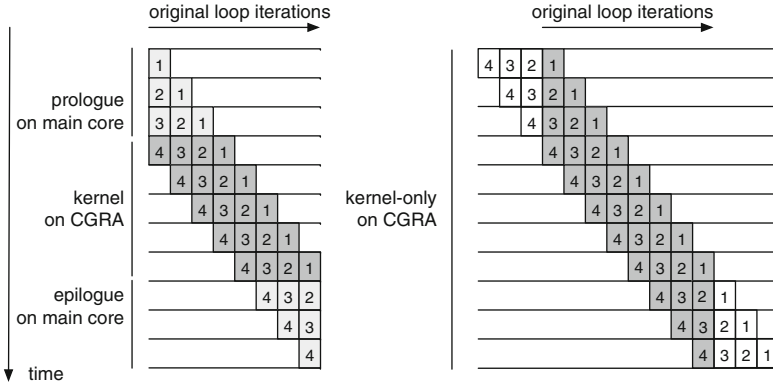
original loop iterations

prologue on main core

kernel on CGRA

epilogue on main core

time

1
2 1
3 2 1
4 3 2 1
4 3 2 1
4 3 2 1
4 3 2 1
4 3 2 1
4 3 2
4 3
4

original loop iterations

kernel-only on CGRA

4 3 2 1
4 3 2 1
4 3 2 1
4 3 2 1
4 3 2 1
4 3 2 1
4 3 2 1
4 3 2 1
4 3 2 1
4 3 2 1
4 3 2 1